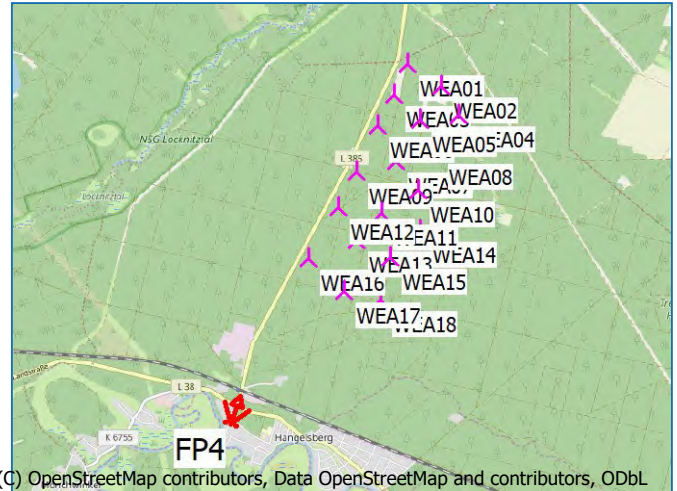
NSG Löcknitztal
Löcknitztal
L 385
WEA01
WEA0
WEA02
WEA04
WEA05
WEA
WEA07
WEA08
WEA09
WEA10
WEA11
WEA12
WEA13
WEA14
WEA15
WEA16
WEA17
WEA18
L 38
K 6755
Hangelsberg
FP4
(C) OpenStreetMap contributors, Data OpenStreetMap and contributors, ODbL